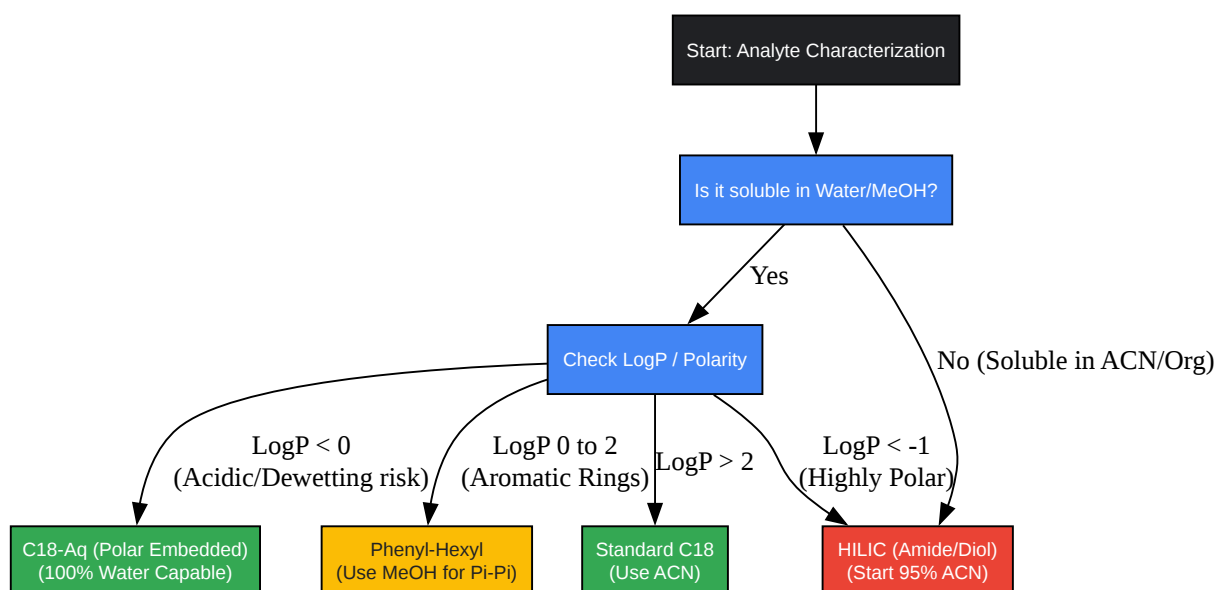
Start: Analyte Characterization

Is it soluble in Water/MeOH?

Yes

No (Soluble in ACN/Org)

Check LogP / Polarity

LogP < 0
(Acidic/Dewetting risk)

LogP 0 to 2
(Aromatic Rings)

LogP > 2

LogP < -1
(Highly Polar)

C18-Aq (Polar Embedded)
(100% Water Capable)

Phenyl-Hexyl
(Use MeOH for Pi-Pi)

Standard C18
(Use ACN)

HILIC (Amide/Diol)
(Start 95% ACN)